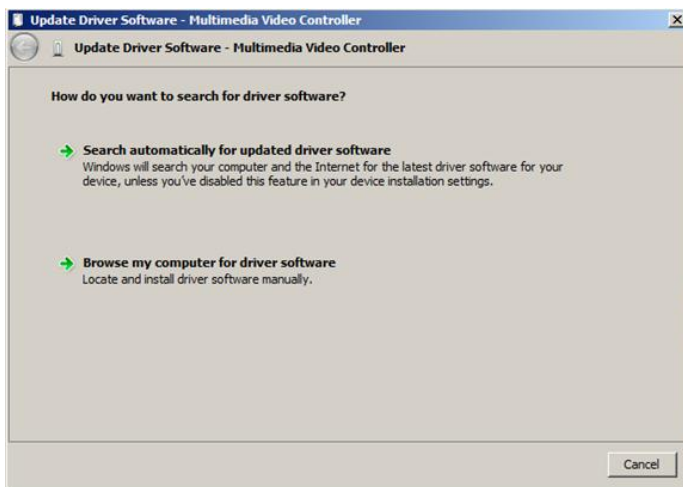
Update Driver Software - Multimedia Video Controller

Update Driver Software - Multimedia Video Controller

How do you want to search for driver software?

Search automatically for updated driver software
Windows will search your computer and the Internet for the latest driver software for your device, unless you've disabled this feature in your device installation settings.

Browse my computer for driver software
Locate and install driver software manually.

Cancel